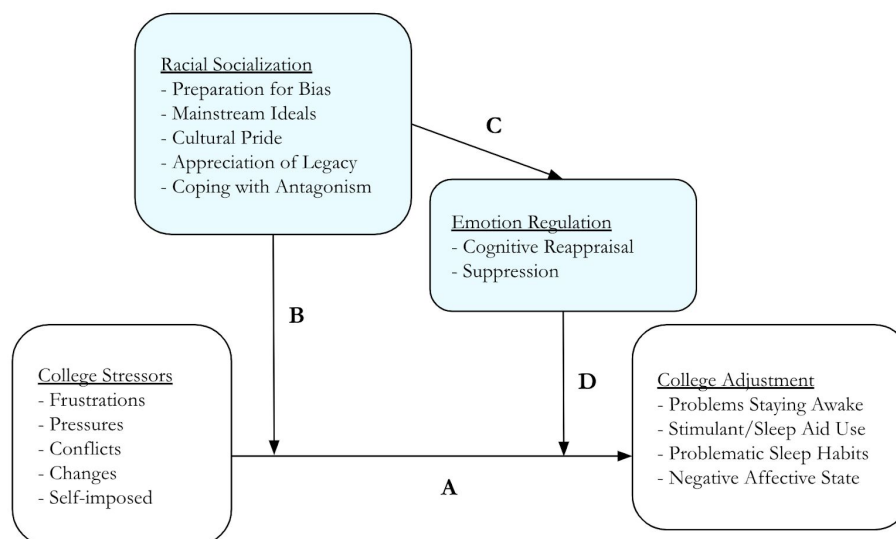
Racial Socialization
- Preparation for Bias
- Mainstream Ideals
- Cultural Pride
- Appreciation of Legacy
- Coping with Antagonism

C

Emotion Regulation
- Cognitive Reappraisal
- Suppression

B

College Stressors
- Frustrations
- Pressures
- Conflicts
- Changes
- Self-imposed

D

College Adjustment
- Problems Staying Awake
- Stimulant/Sleep Aid Use
- Problematic Sleep Habits
- Negative Affective State

A